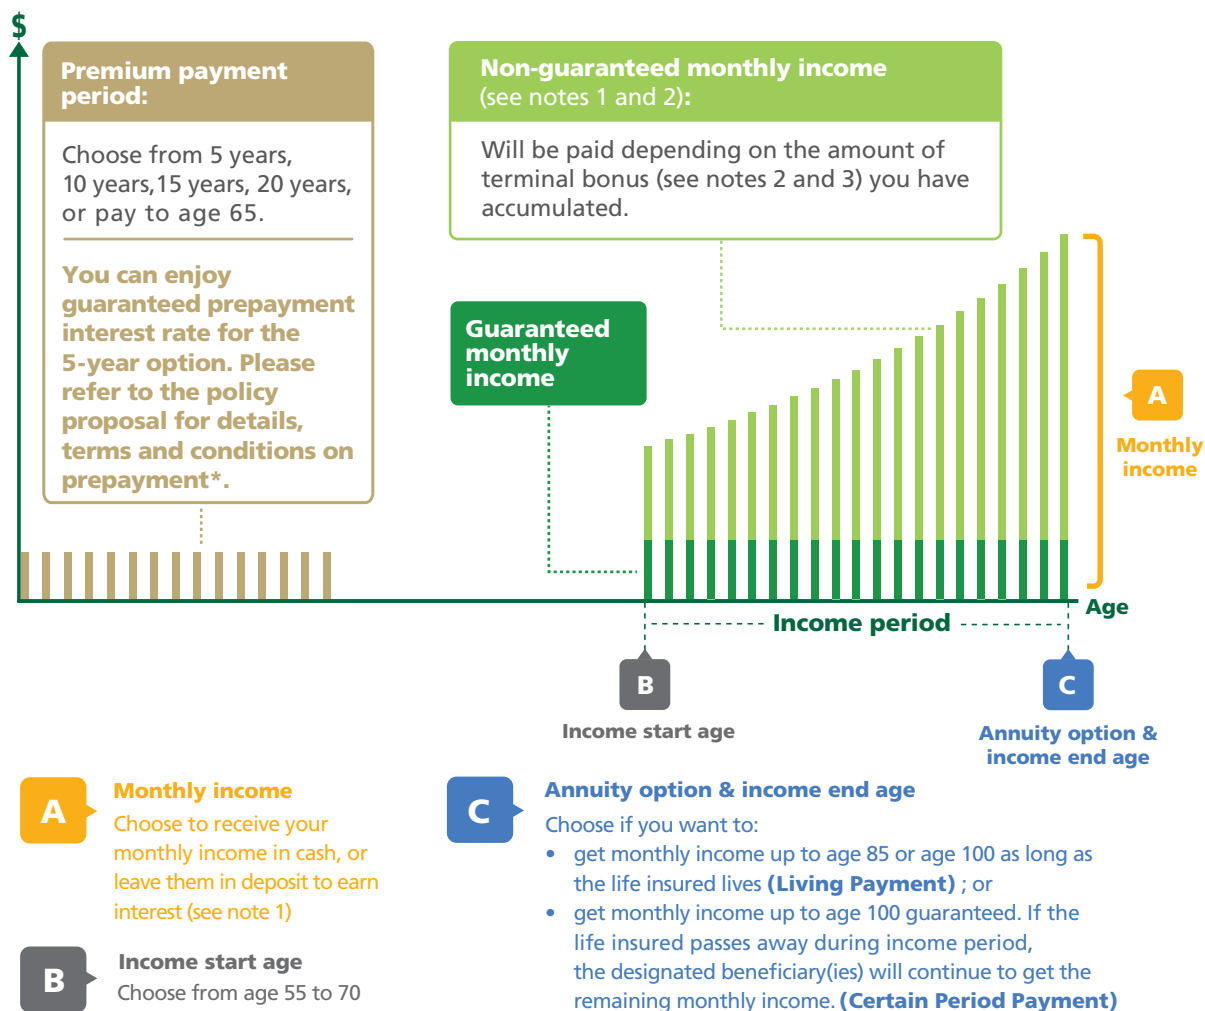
$

Premium payment period:

Choose from 5 years, 10 years,15 years, 20 years, or pay to age 65.

You can enjoy guaranteed prepayment interest rate for the 5-year option. Please refer to the policy proposal for details, terms and conditions on prepayment*.

Non-guaranteed monthly income (see notes 1 and 2):

Will be paid depending on the amount of terminal bonus (see notes 2 and 3) you have accumulated.

Guaranteed monthly income

A
Monthly income

Age

Income period

B
Income start age

C
Annuity option & income end age

A
Monthly income
Choose to receive your monthly income in cash, or leave them in deposit to earn interest (see note 1)

B
Income start age
Choose from age 55 to 70

C
Annuity option & income end age
Choose if you want to:
• get monthly income up to age 85 or age 100 as long as the life insured lives **(Living Payment)** ; or
• get monthly income up to age 100 guaranteed. If the life insured passes away during income period, the designated beneficiary(ies) will continue to get the remaining monthly income. **(Certain Period Payment)**